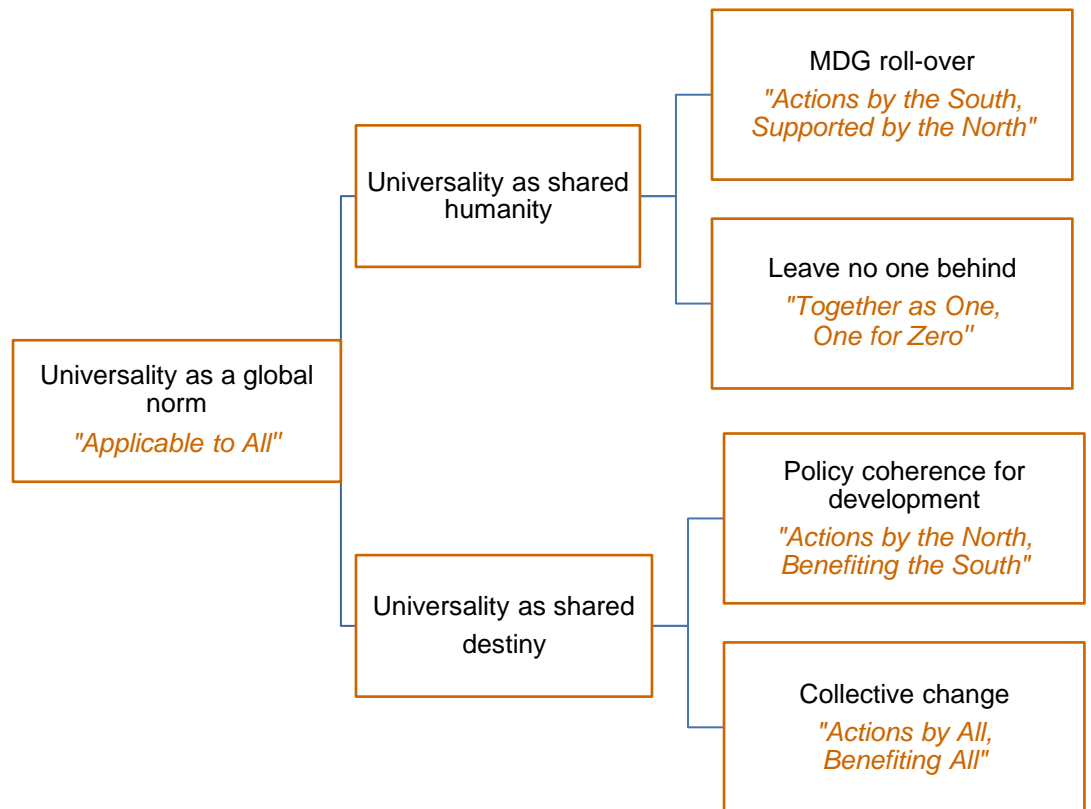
Universality as a global norm
"Applicable to All"

Universality as shared humanity

MDG roll-over
"Actions by the South, Supported by the North"

Leave no one behind
"Together as One, One for Zero"

Universality as shared destiny

Policy coherence for development
"Actions by the North, Benefiting the South"

Collective change
"Actions by All, Benefiting All"